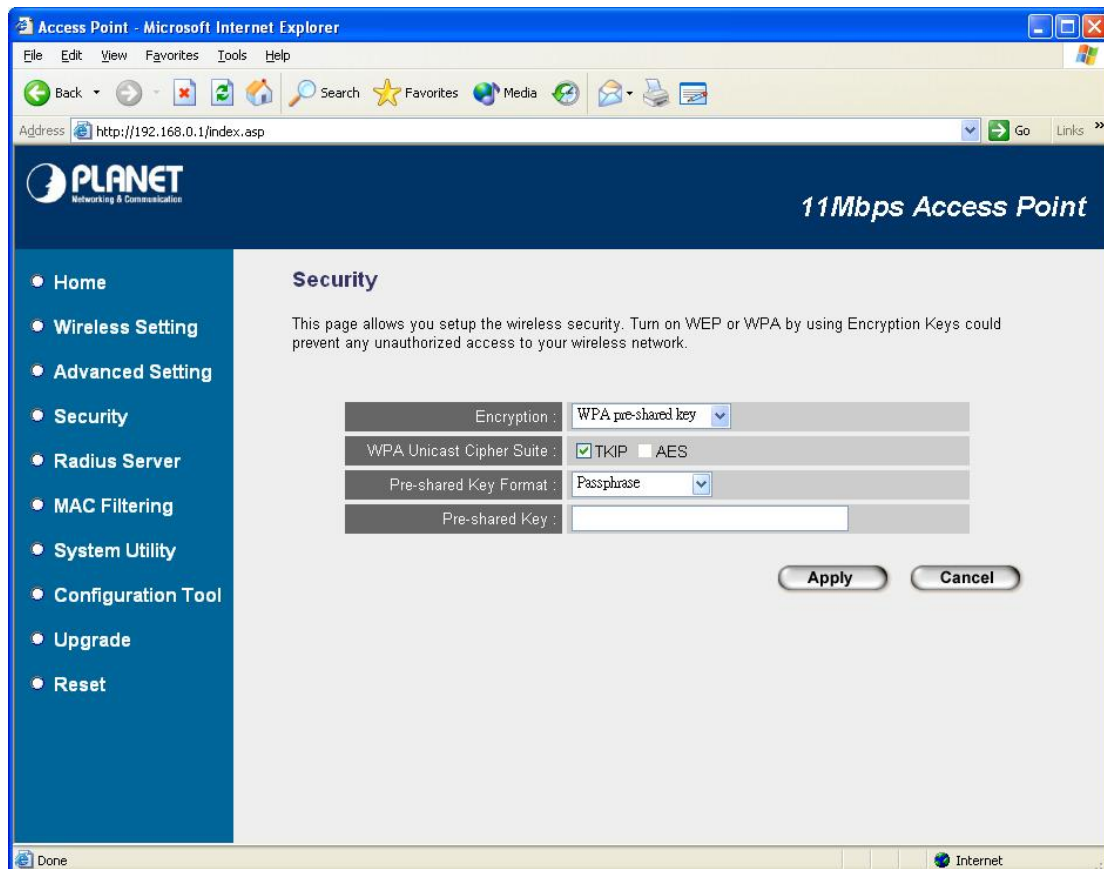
Access Point - Microsoft Internet Explorer

File Edit View Favorites Tools Help

Back Search Favorites Media

Address http://192.168.0.1/index.asp Go Links »

PLANET
Networking & Communication

11Mbps Access Point

Home
Wireless Setting
Advanced Setting
Security
Radius Server
MAC Filtering
System Utility
Configuration Tool
Upgrade
Reset

Security

This page allows you setup the wireless security. Turn on WEP or WPA by using Encryption Keys could prevent any unauthorized access to your wireless network.

| | |
|---|---|
| Encryption : | WPA pre-shared key |
| WPA Unicast Cipher Suite : | ☑TKIP ☐AES |
| Pre-shared Key Format : | Passphrase |
| Pre-shared Key : | |

Apply Cancel

Done Internet